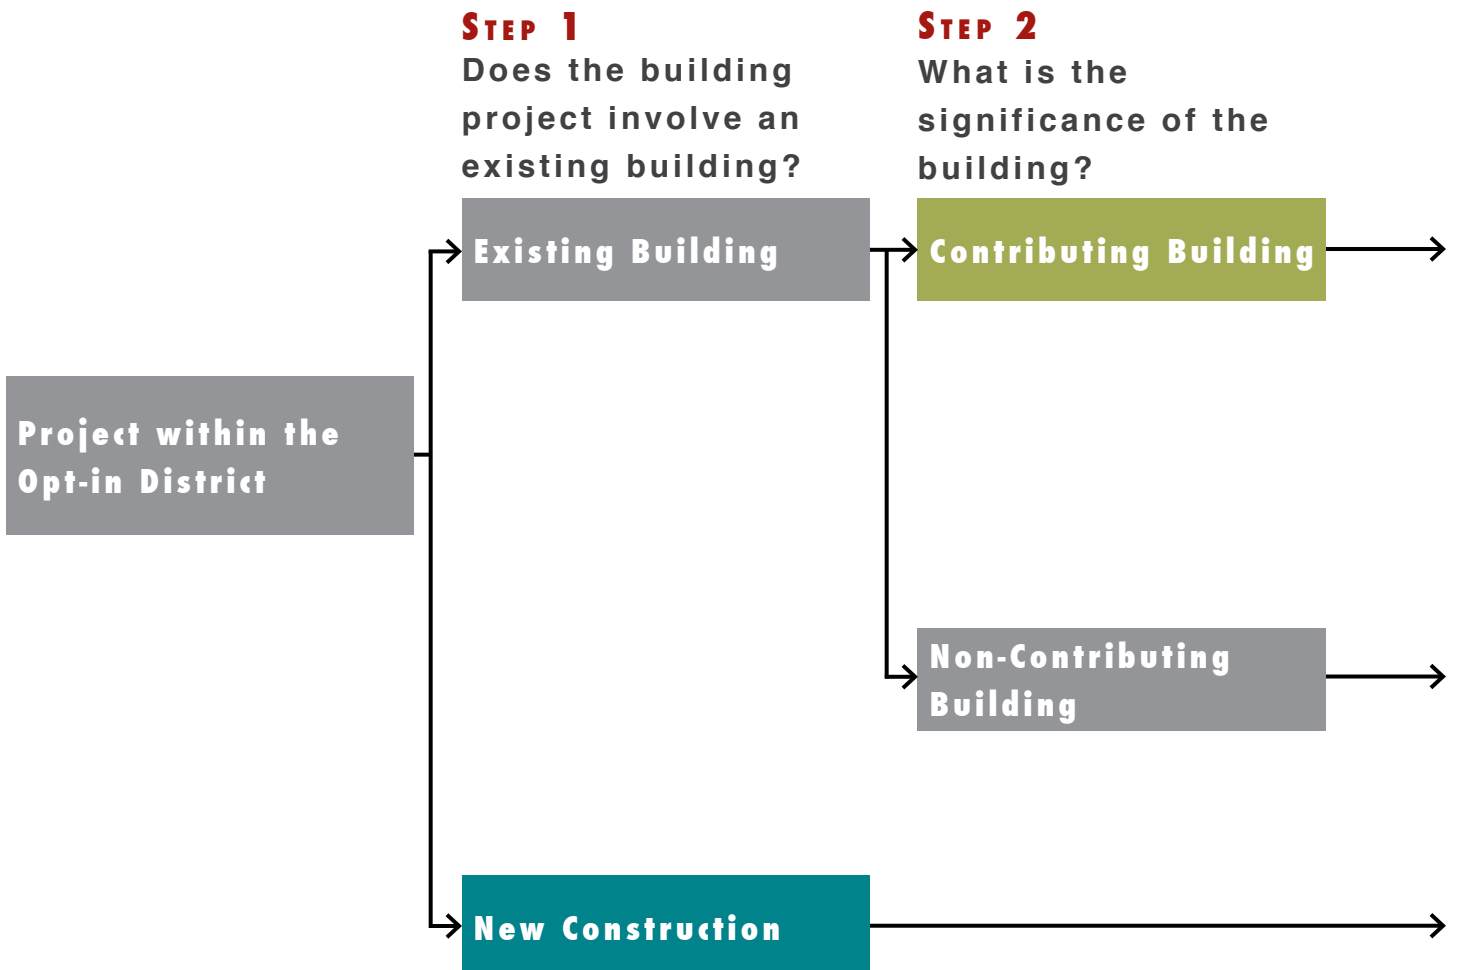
Step 1
Does the building project involve an existing building?

Step 2
What is the significance of the building?

Project within the Opt-in District

Existing Building

Contributing Building

Non-Contributing Building

New Construction